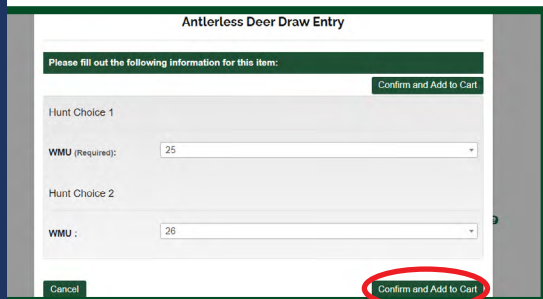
Antlerless Deer Draw Entry

Please fill out the following information for this item:

Confirm and Add to Cart

Hunt Choice 1

WMU (Required): 25

Hunt Choice 2

WMU : 26

Cancel

Confirm and Add to Cart